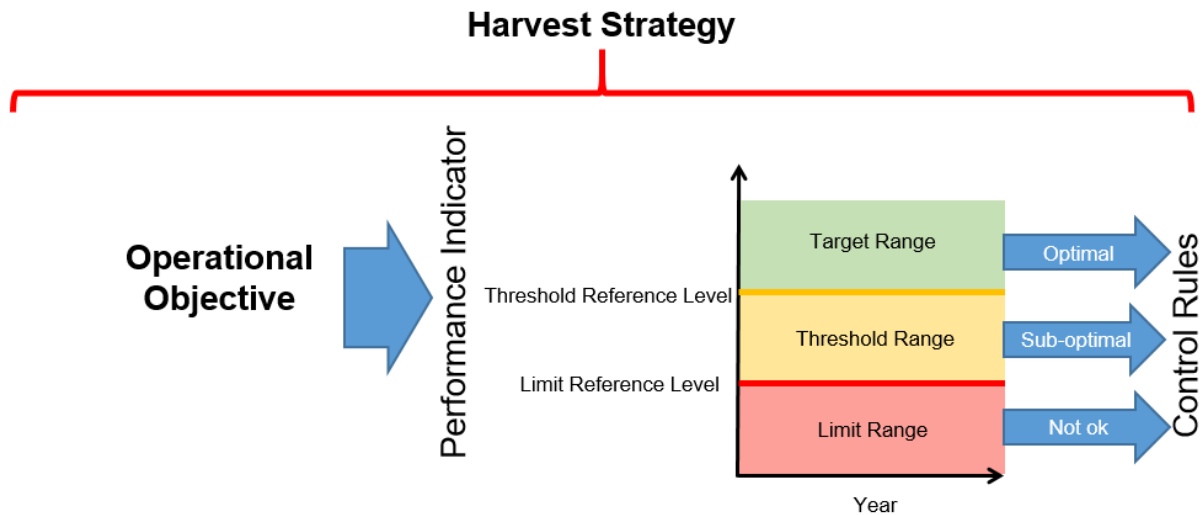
Harvest Strategy

Operational Objective

Performance Indicator

Threshold Reference Level

Limit Reference Level

Target Range

Threshold Range

Limit Range

Year

Optimal

Sub-optimal

Not ok

Control Rules